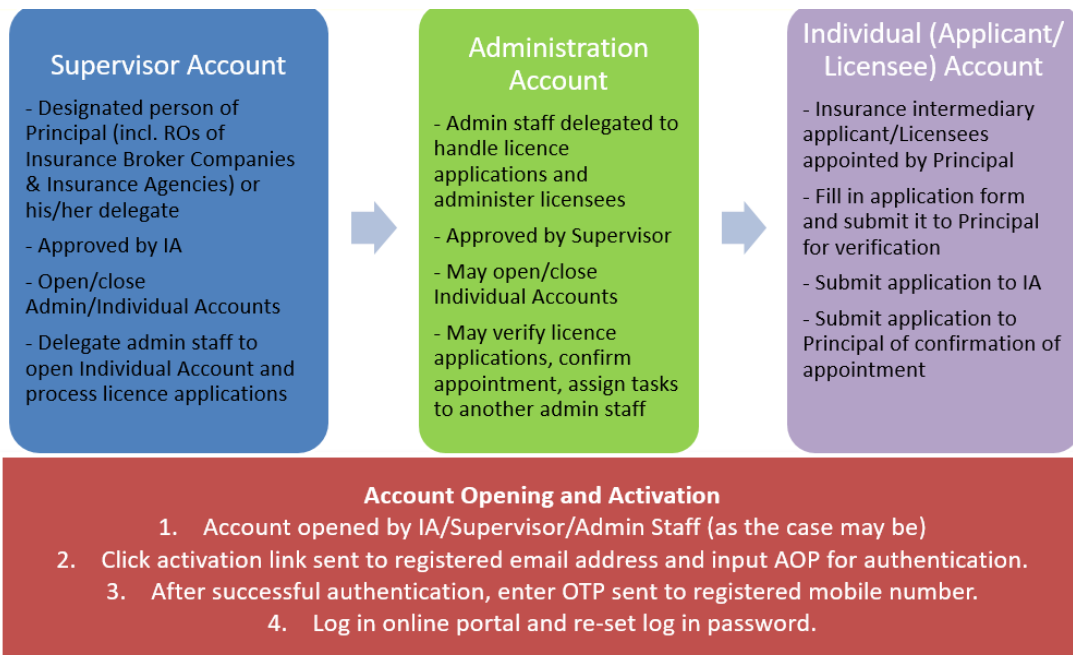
Supervisor Account

- Designated person of Principal (incl. ROs of Insurance Broker Companies & Insurance Agencies) or his/her delegate

- Approved by IA

- Open/close Admin/Individual Accounts

- Delegate admin staff to open Individual Account and process licence applications

Administration Account

- Admin staff delegated to handle licence applications and administer licensees

- Approved by Supervisor

- May open/close Individual Accounts

- May verify licence applications, confirm appointment, assign tasks to another admin staff

Individual (Applicant/ Licensee) Account

- Insurance intermediary applicant/Licensees appointed by Principal

- Fill in application form and submit it to Principal for verification

- Submit application to IA

- Submit application to Principal of confirmation of appointment

Account Opening and Activation

1. Account opened by IA/Supervisor/Admin Staff (as the case may be)

2. Click activation link sent to registered email address and input AOP for authentication.

3. After successful authentication, enter OTP sent to registered mobile number.

4. Log in online portal and re-set log in password.